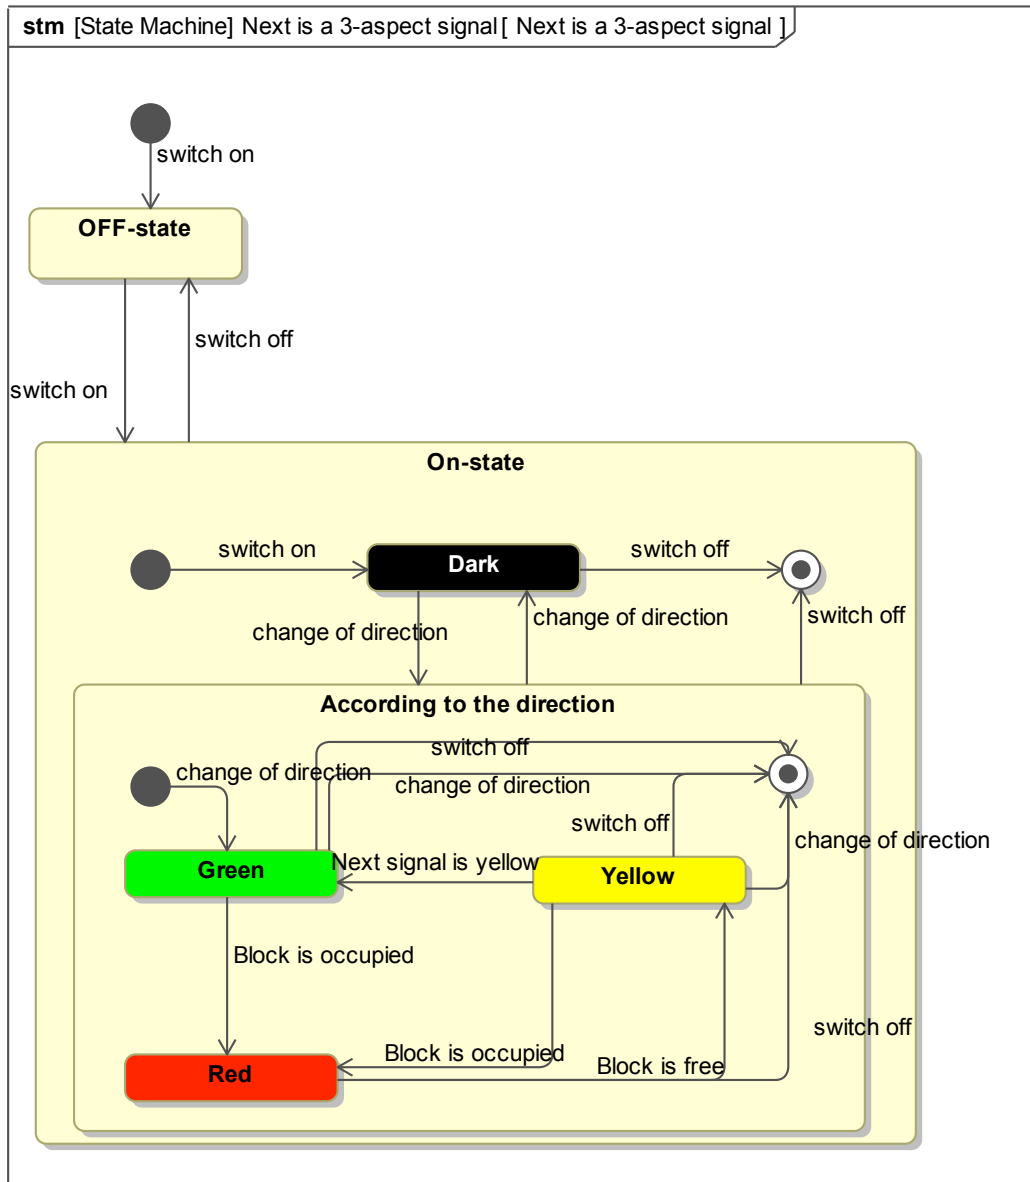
**stm** [State Machine] Next is a 3-aspect signal [ Next is a 3-aspect signal ]

switch on

OFF-state

switch off

switch on

On-state

switch on

Dark

switch off

change of direction

change of direction

switch off

According to the direction

switch off

change of direction

change of direction

switch off

change of direction

Green

Next signal is yellow

Yellow

Block is occupied

switch off

Block is occupied

Red

Block is free